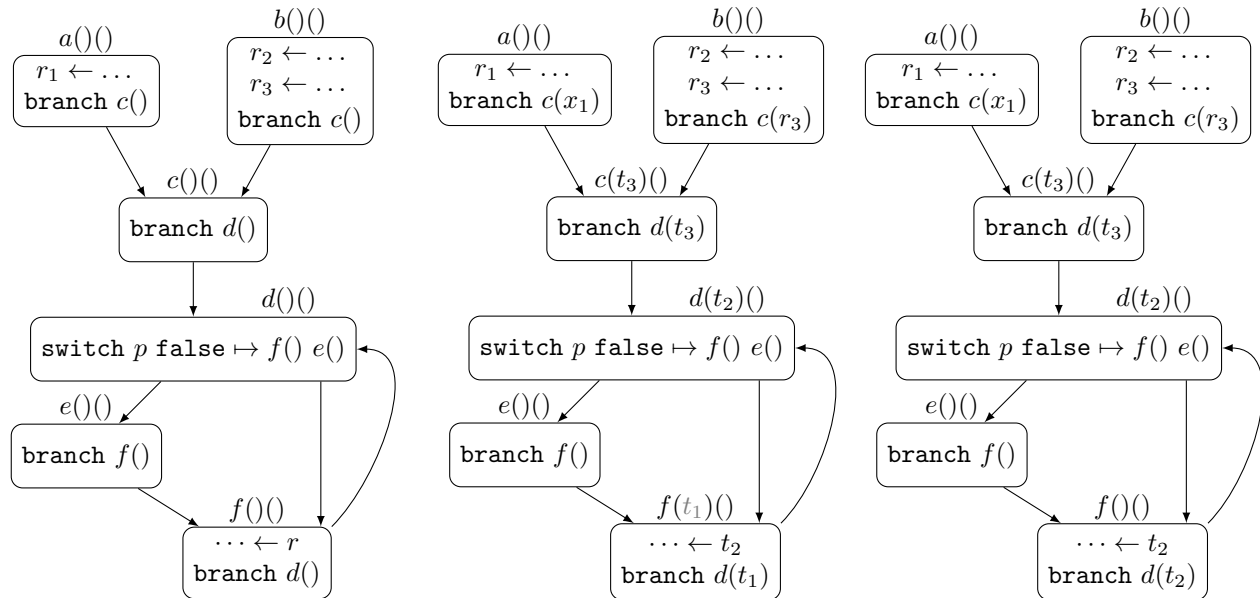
$a()()$
$r_1 \leftarrow \ldots$
branch $c()$

$b()()$
$r_2 \leftarrow \ldots$
$r_3 \leftarrow \ldots$
branch $c()$

$c()()$
branch $d()$

$d()()$
switch $p$ false $\mapsto f()\ e()$

$e()()$
branch $f()$

$f()()$
$\cdots \leftarrow r$
branch $d()$

$a()()$
$r_1 \leftarrow \ldots$
branch $c(x_1)$

$b()()$
$r_2 \leftarrow \ldots$
$r_3 \leftarrow \ldots$
branch $c(r_3)$

$c(t_3)()$
branch $d(t_3)$

$d(t_2)()$
switch $p$ false $\mapsto f()\ e()$

$e()()$
branch $f()$

$f(t_1)()$
$\cdots \leftarrow t_2$
branch $d(t_1)$

$a()()$
$r_1 \leftarrow \ldots$
branch $c(x_1)$

$b()()$
$r_2 \leftarrow \ldots$
$r_3 \leftarrow \ldots$
branch $c(r_3)$

$c(t_3)()$
branch $d(t_3)$

$d(t_2)()$
switch $p$ false $\mapsto f()\ e()$

$e()()$
branch $f()$

$f()()$
$\cdots \leftarrow t_2$
branch $d(t_2)$